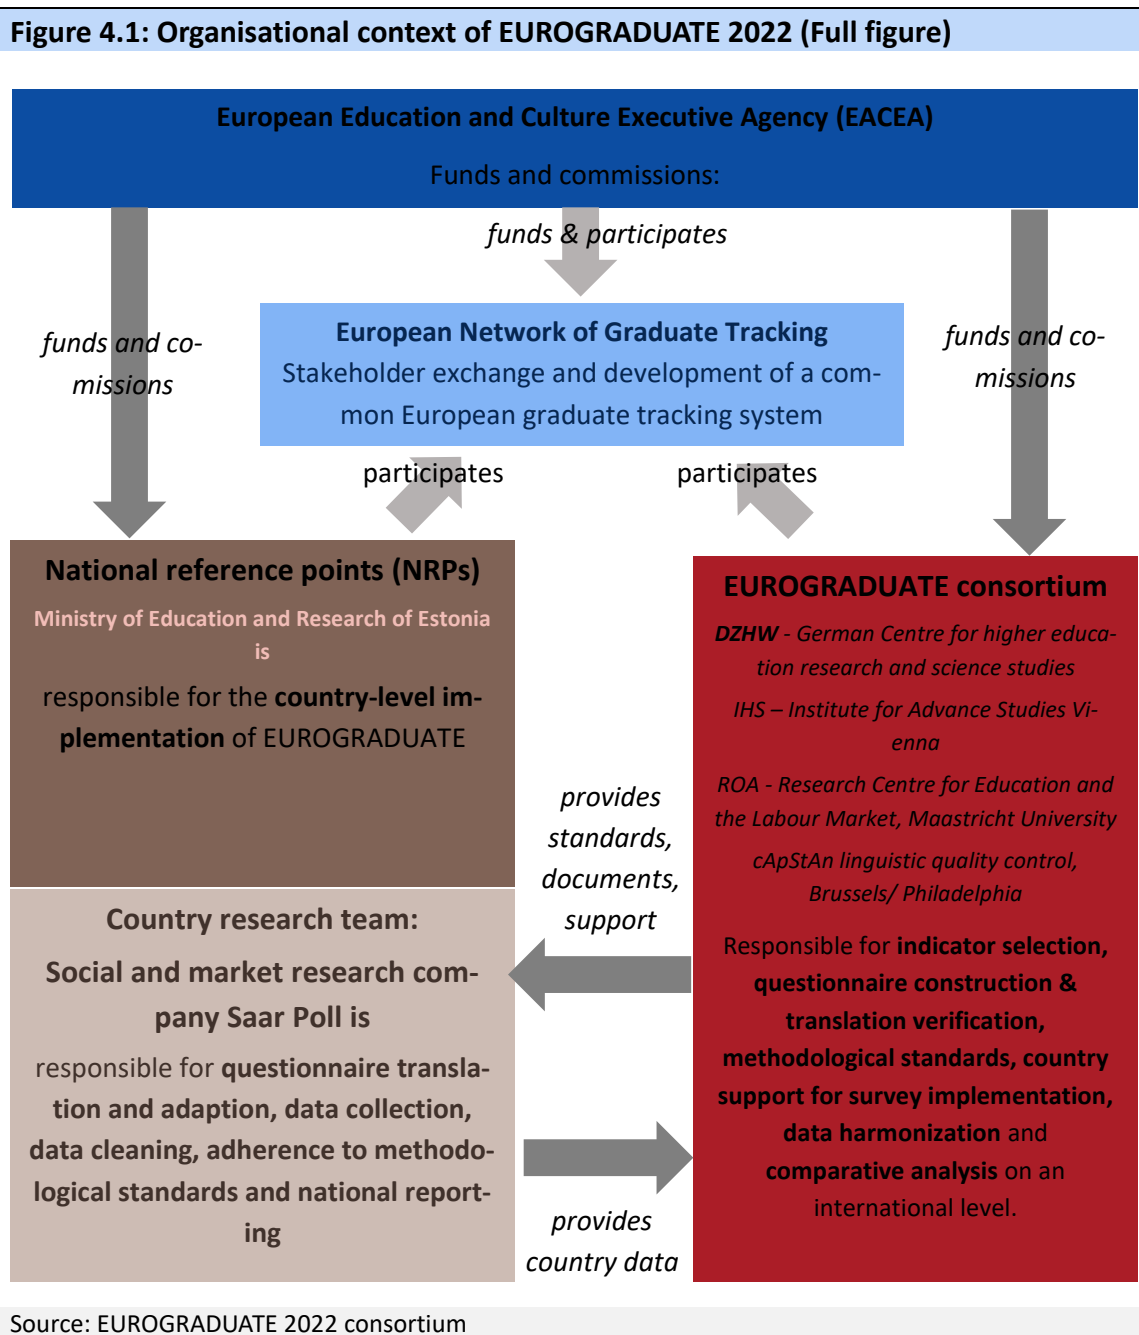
**Figure 4.1: Organisational context of EUROGRADUATE 2022 (Full figure)**

**European Education and Culture Executive Agency (EACEA)**

Funds and commissions:

*funds & participates*

*funds and commissions*

**European Network of Graduate Tracking**

Stakeholder exchange and development of a common European graduate tracking system

*funds and commissions*

participates

participates

**National reference points (NRPs)**

**Ministry of Education and Research of Estonia is**

responsible for the **country-level implementation** of EUROGRADUATE

**EUROGRADUATE consortium**

***DZHW*** *- German Centre for higher education research and science studies*

*IHS – Institute for Advance Studies Vienna*

*ROA - Research Centre for Education and the Labour Market, Maastricht University*

*cApStAn linguistic quality control, Brussels/ Philadelphia*

Responsible for **indicator selection, questionnaire construction & translation verification, methodological standards, country support for survey implementation, data harmonization** and **comparative analysis** on an international level.

*provides standards, documents, support*

**Country research team:**

**Social and market research company Saar Poll is**

responsible for **questionnaire translation and adaption, data collection, data cleaning, adherence to methodological standards and national reporting**

*provides country data*

Source: EUROGRADUATE 2022 consortium